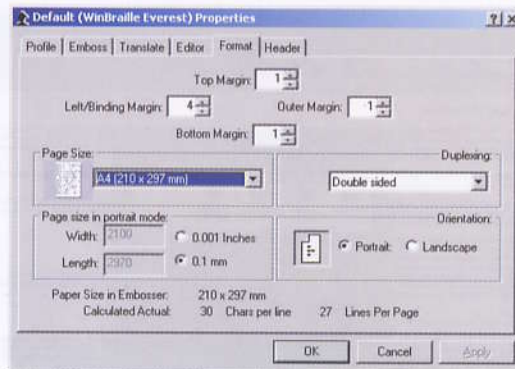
Default (WinBraille Everest) Properties

?| ×

Profile | Emboss | Translate | Editor | Format | Header |

Top Margin: 1

Left/Binding Margin: 4

Outer Margin: 1

Bottom Margin: 1

Page Size:

A4 (210 x 297 mm)

Duplexing:

Double sided

Page size in portrait mode:

Width: 2100

0.001 Inches

Length: 2970

0.1 mm

Orientation:

Portrait

Landscape

Paper Size in Embosser: 210 x 297 mm

Calculated Actual: 30 Chars per line 27 Lines Per Page

OK

Cancel

Apply